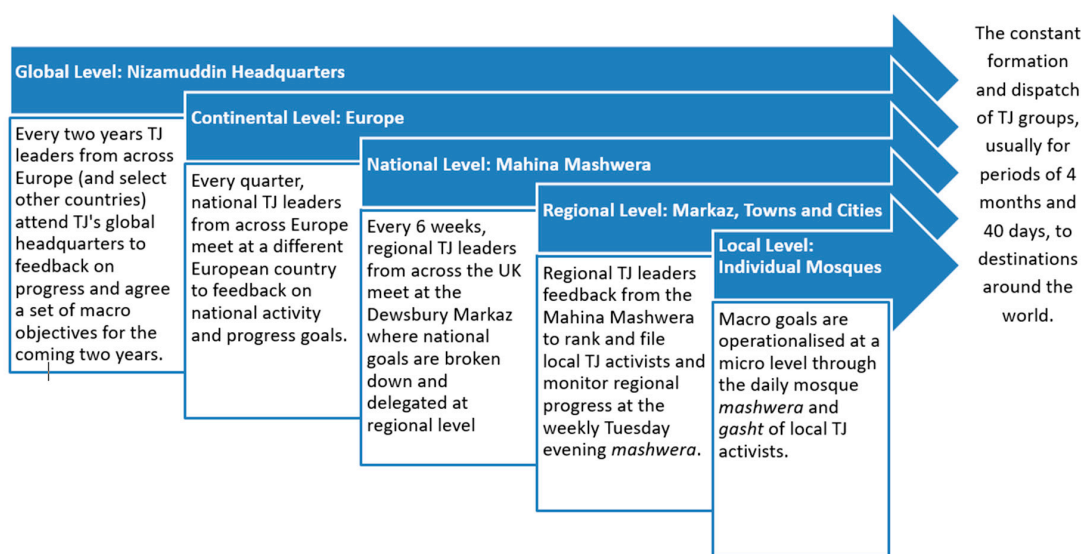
Global Level: Nizamuddin Headquarters

Every two years TJ leaders from across Europe (and select other countries) attend TJ's global headquarters to feedback on progress and agree a set of macro objectives for the coming two years.

Continental Level: Europe

Every quarter, national TJ leaders from across Europe meet at a different European country to feedback on national activity and progress goals.

National Level: Mahina Mashwera

Every 6 weeks, regional TJ leaders from across the UK meet at the Dewsbury Markaz where national goals are broken down and delegated at regional level

Regional Level: Markaz, Towns and Cities

Regional TJ leaders feedback from the Mahina Mashwera to rank and file local TJ activists and monitor regional progress at the weekly Tuesday evening *mashwera*.

Local Level: Individual Mosques

Macro goals are operationalised at a micro level through the daily mosque *mashwera* and *gasht* of local TJ activists.

The constant formation and dispatch of TJ groups, usually for periods of 4 months and 40 days, to destinations around the world.